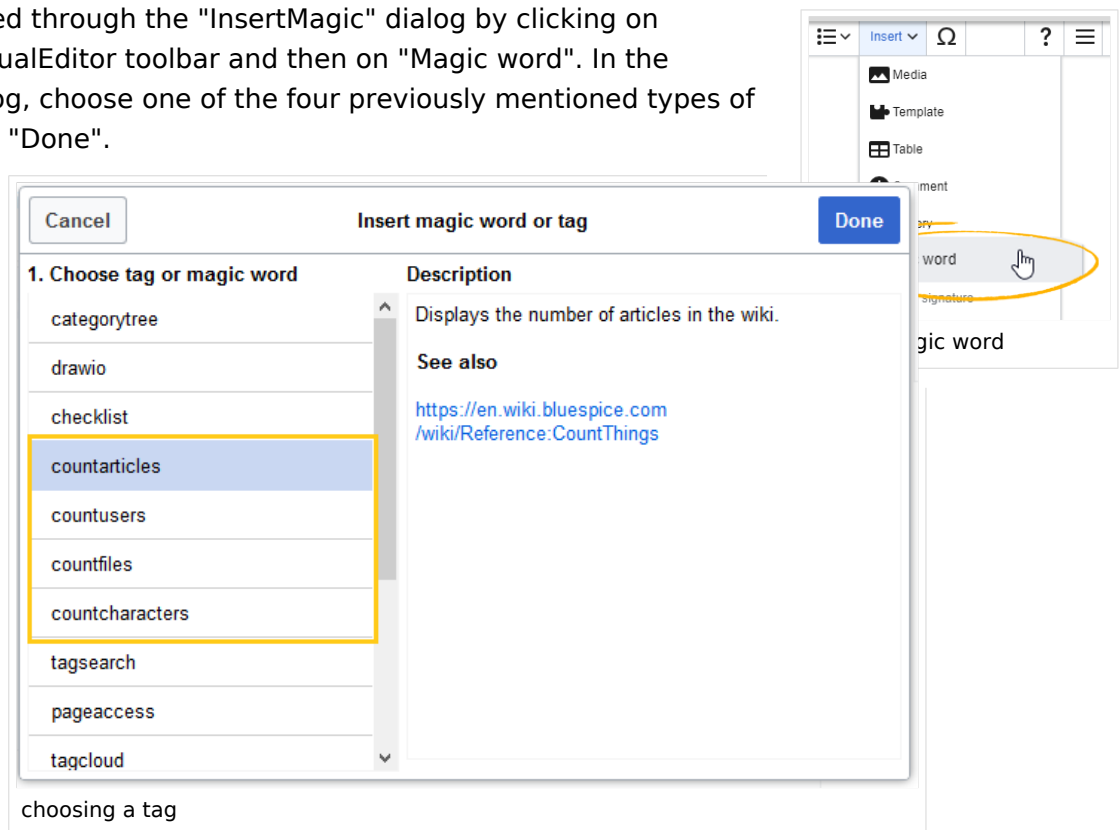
ed through the "InsertMagic" dialog by clicking on ualEditor toolbar and then on "Magic word". In the og, choose one of the four previously mentioned types of "Done".

Insert
Ω
?
Media
Template
Table
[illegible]ment
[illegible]ory
word
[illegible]signature
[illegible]gic word

Cancel
Insert magic word or tag
Done
1. Choose tag or magic word
categorytree
drawio
checklist
countarticles
countusers
countfiles
countcharacters
tagsearch
pageaccess
tagcloud
Description
Displays the number of articles in the wiki.

See also

https://en.wiki.bluespice.com/wiki/Reference:CountThings

choosing a tag